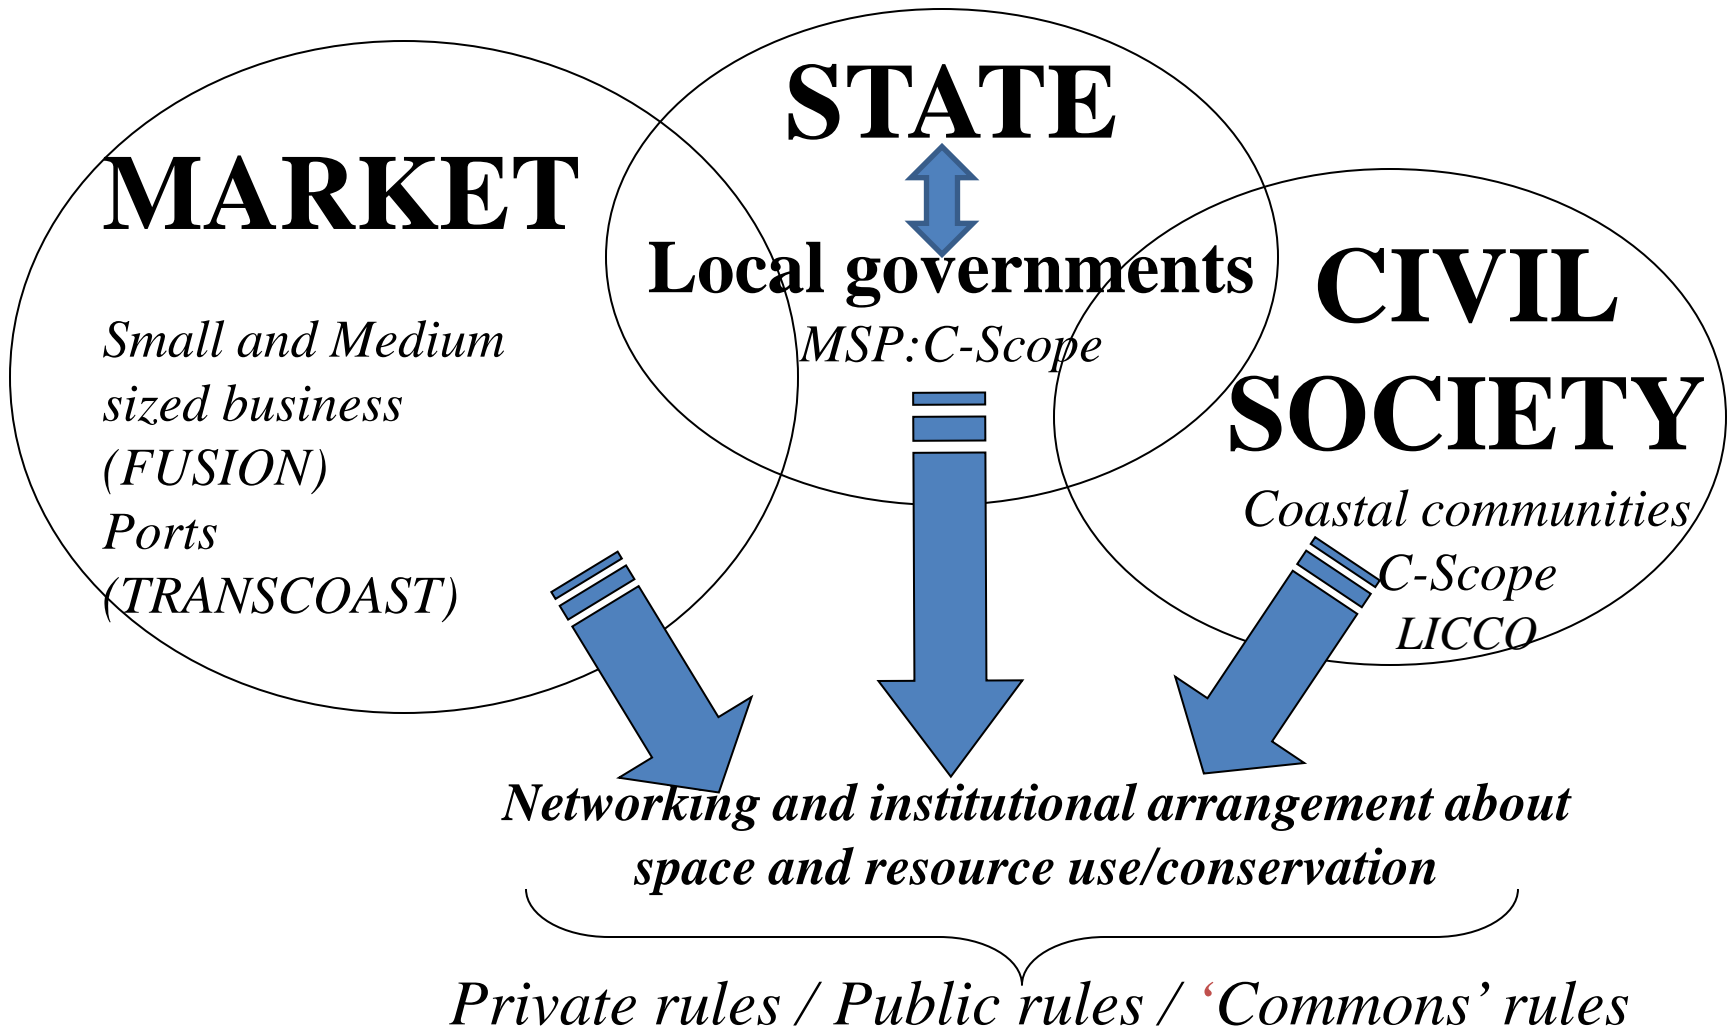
STATE

MARKET

Local governments

MSP:C-Scope

CIVIL SOCIETY

Small and Medium sized business (FUSION)
Ports (TRANSCOAST)

Coastal communities
C-Scope
LICCO

Networking and institutional arrangement about space and resource use/conservation

Private rules / Public rules / ‘Commons’ rules